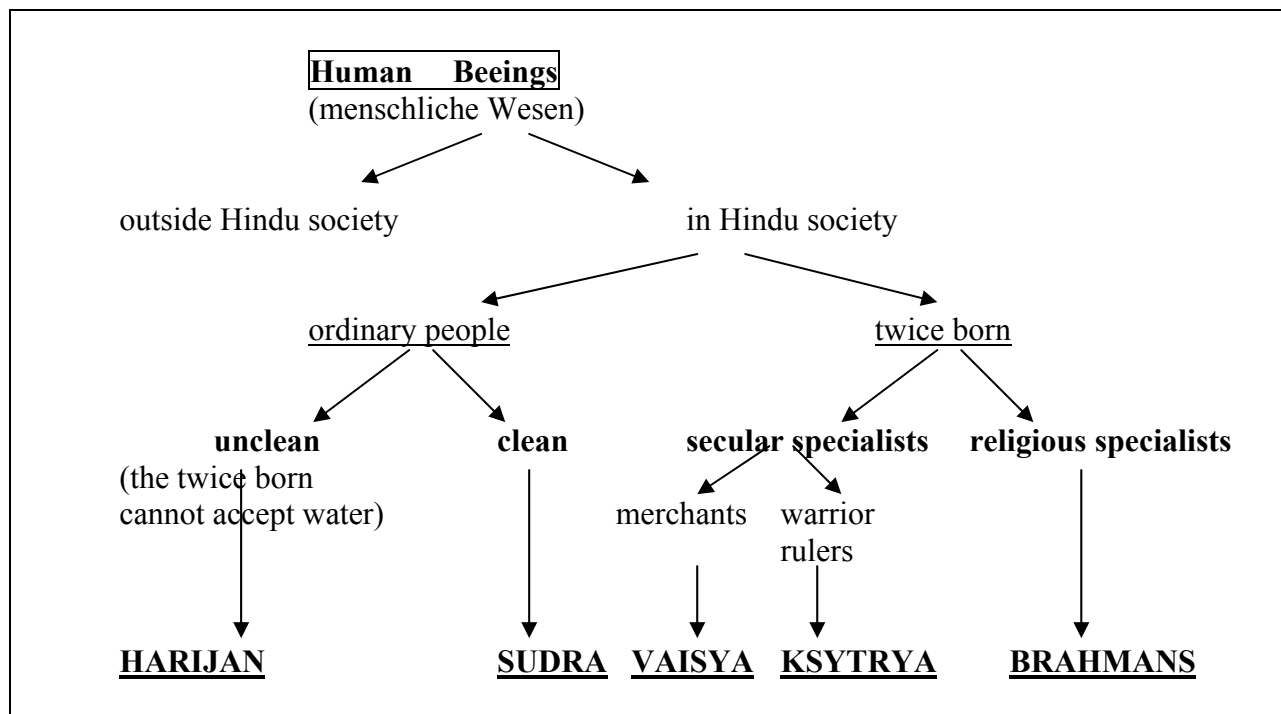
Human Beeings
(menschliche Wesen)

outside Hindu society

in Hindu society

ordinary people

twice born

unclean
(the twice born cannot accept water)

clean

secular specialists

religious specialists

merchants

warrior rulers

HARIJAN

SUDRA

VAISYA

KSYTRYA

BRAHMANS